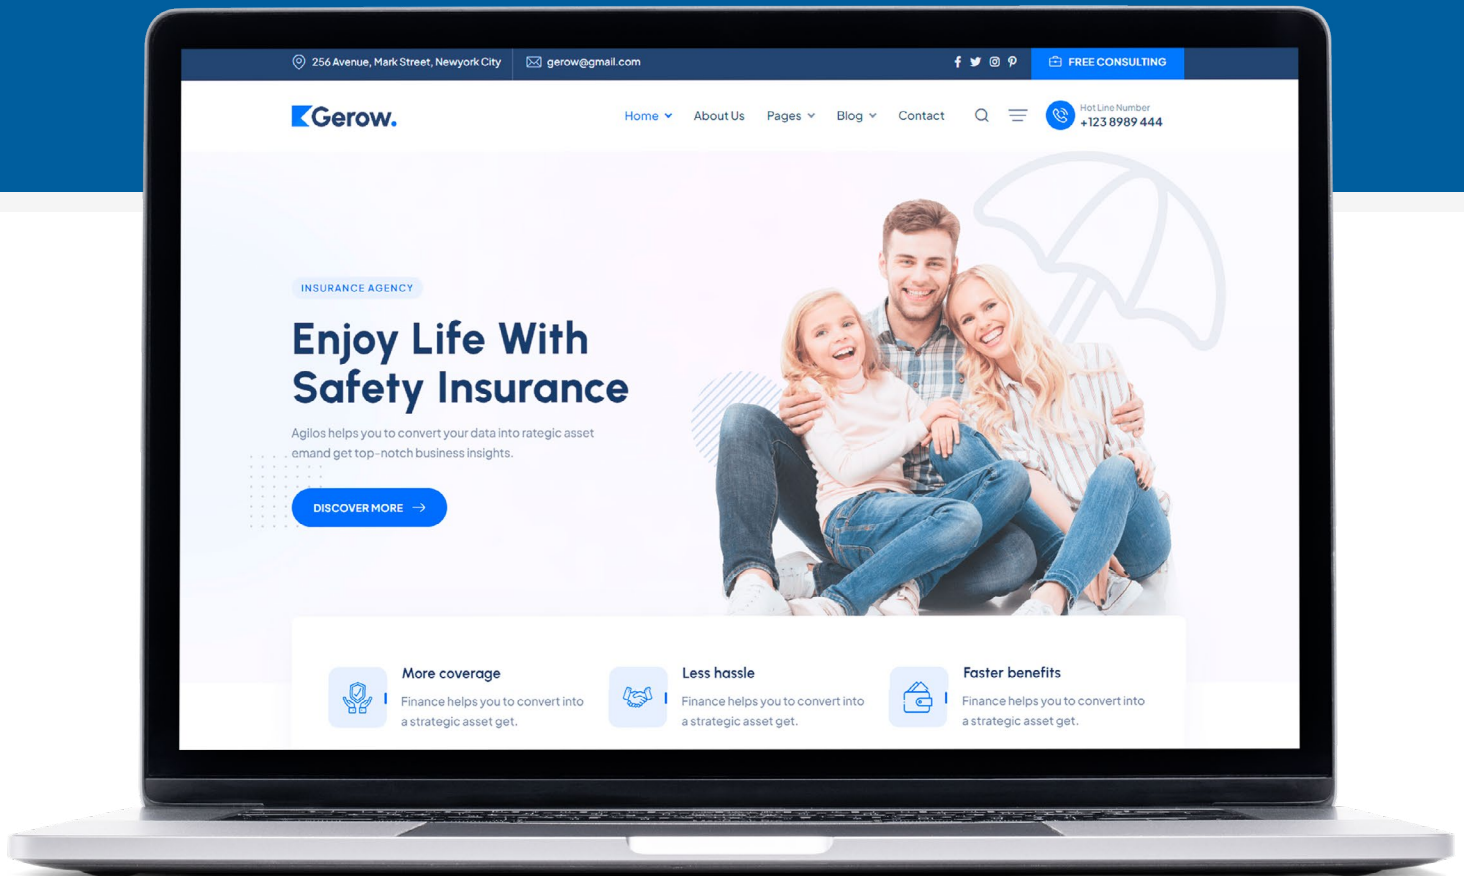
256 Avenue, Mark Street, Newyork City
gerow@gmail.com
FREE CONSULTING

Gerow.

Home
About Us
Pages
Blog
Contact

Hot Line Number
+123 8989 444

INSURANCE AGENCY

Enjoy Life With Safety Insurance

Agilos helps you to convert your data into rategic asset emand get top-notch business insights.

DISCOVER MORE

More coverage
Finance helps you to convert into a strategic asset get.

Less hassle
Finance helps you to convert into a strategic asset get.

Faster benefits
Finance helps you to convert into a strategic asset get.